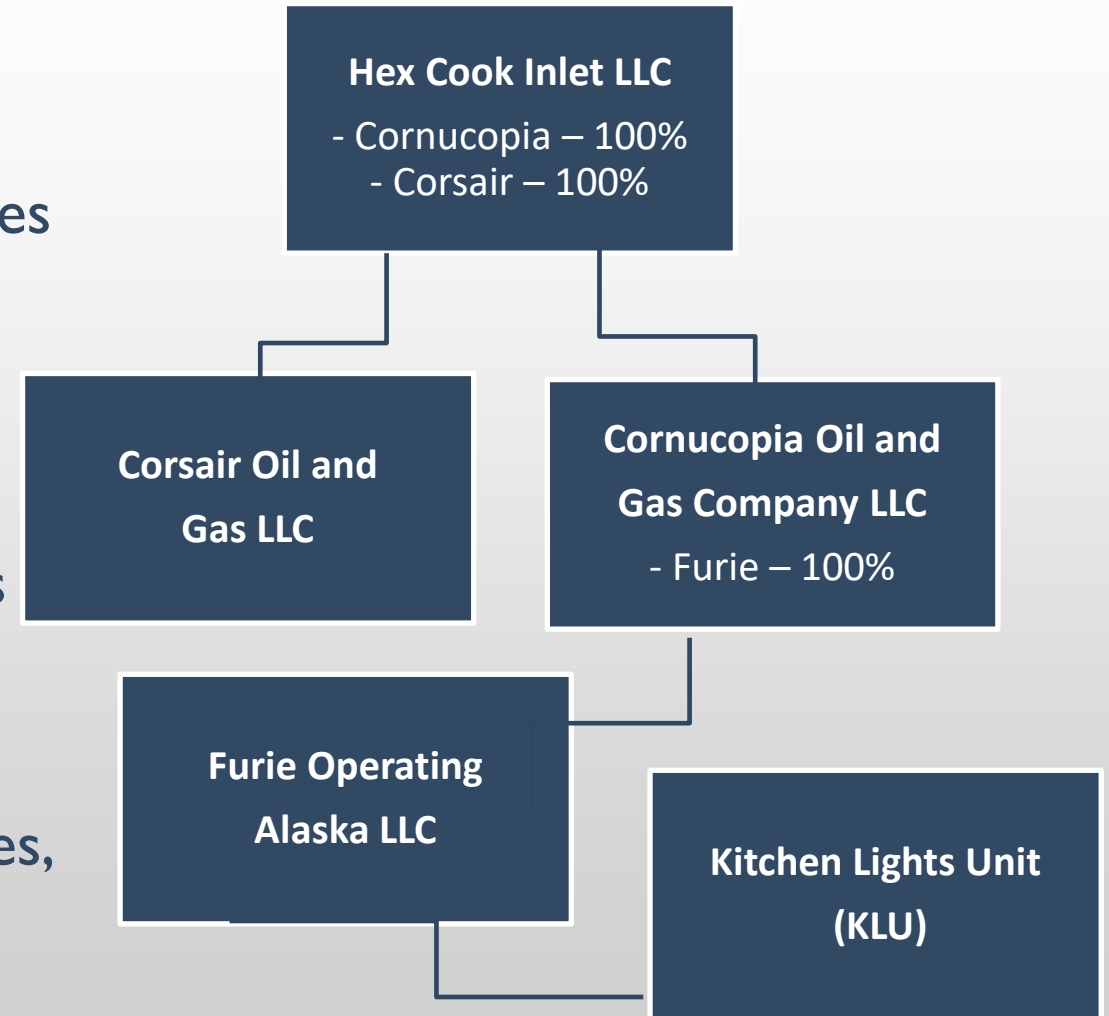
es

s

es,

**Hex Cook Inlet LLC**
- Cornucopia – 100%
- Corsair – 100%

**Corsair Oil and Gas LLC**

**Cornucopia Oil and Gas Company LLC**
- Furie – 100%

**Furie Operating Alaska LLC**

**Kitchen Lights Unit (KLU)**